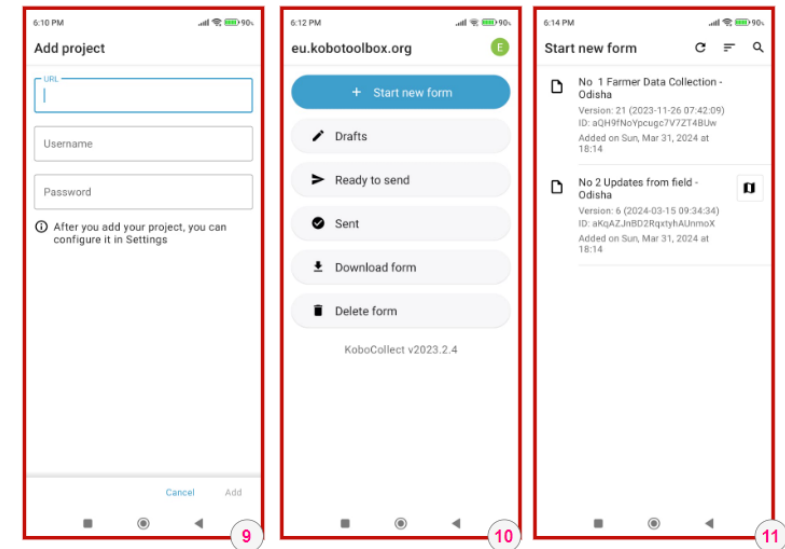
6:10 PM 90

Add project

URL

Username

Password

After you add your project, you can configure it in Settings

Cancel Add

9

6:12 PM 90

eu.kobotoolbox.org

E

+ Start new form

Drafts

Ready to send

Sent

Download form

Delete form

KoboCollect v2023.2.4

10

6:14 PM 90

Start new form

No 1 Farmer Data Collection - Odisha

Version: 21 (2023-11-26 07:42:09)

ID: aQH9fNoYpcugc7V7ZT4BUw

Added on Sun, Mar 31, 2024 at 18:14

No 2 Updates from field - Odisha

Version: 6 (2024-03-15 09:34:34)

ID: aKqAZJnBD2RqxtyhAUnmoX

Added on Sun, Mar 31, 2024 at 18:14

11